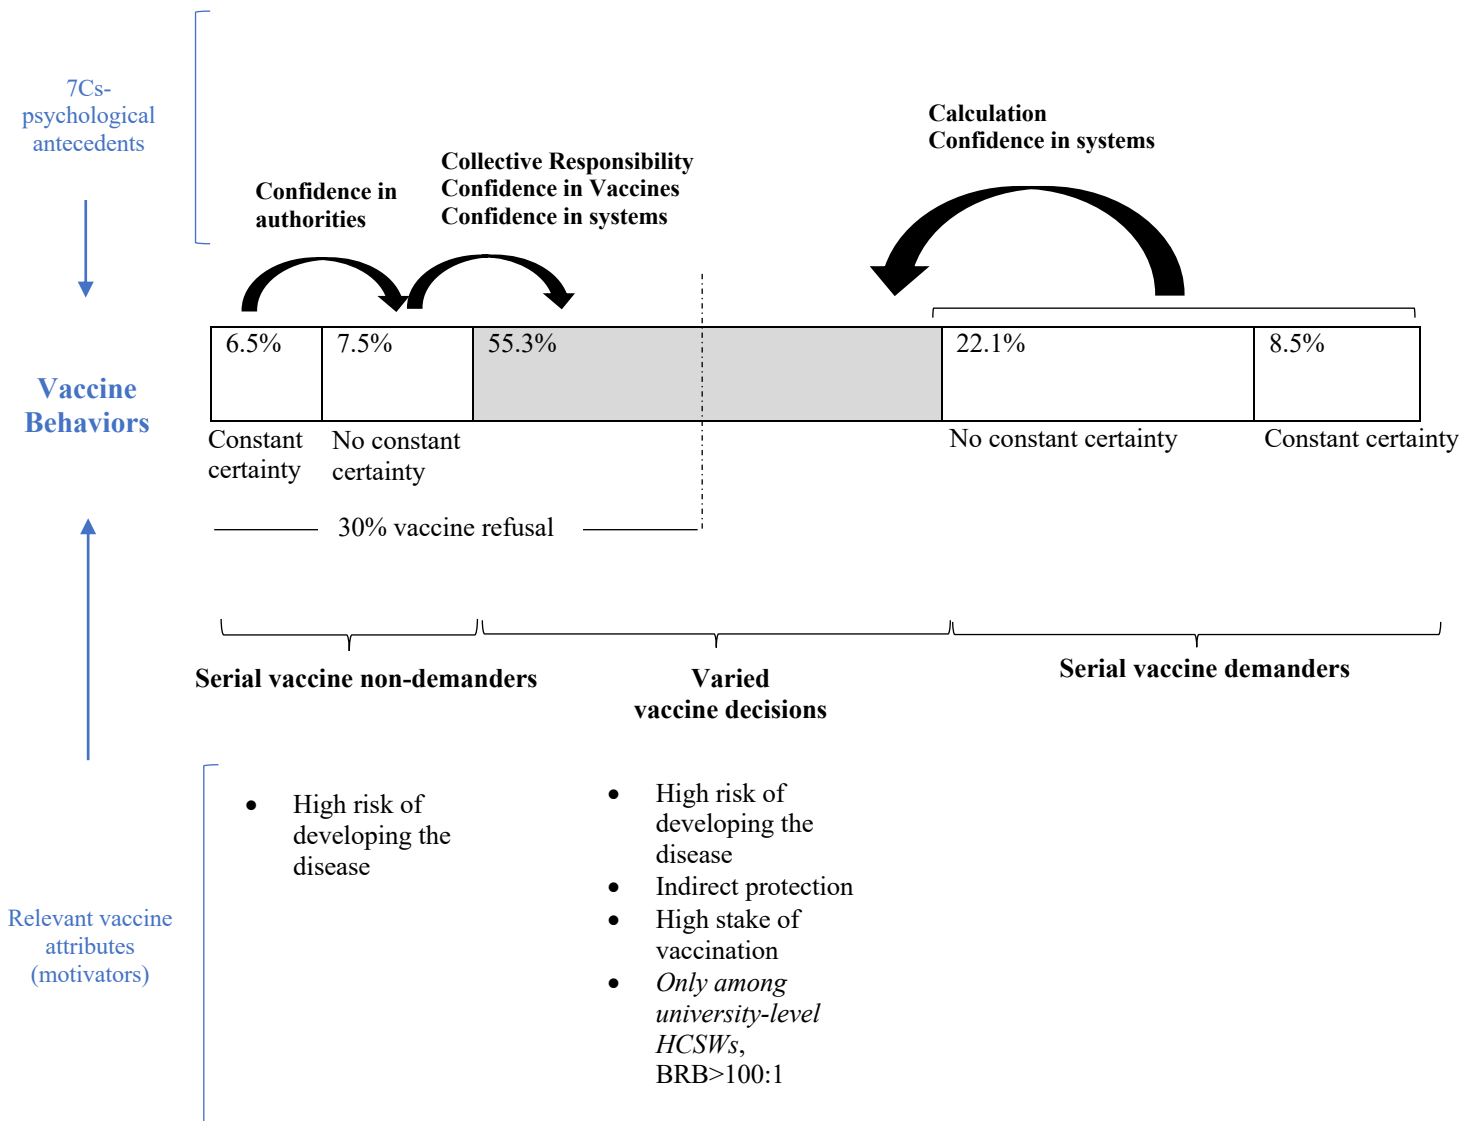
7Cs-psychological antecedents

Confidence in authorities

Collective Responsibility
Confidence in Vaccines
Confidence in systems

Calculation
Confidence in systems

Vaccine Behaviors

| 6.5% | 7.5% | 55.3% | 22.1% | 8.5% |
|---|---|---|---|---|

Constant certainty

No constant certainty

No constant certainty

Constant certainty

30% vaccine refusal

Serial vaccine non-demanders

Varied vaccine decisions

Serial vaccine demanders

Relevant vaccine attributes (motivators)

- High risk of developing the disease

- High risk of developing the disease
- Indirect protection
- High stake of vaccination
- *Only among university-level HCSWs*, BRB>100:1